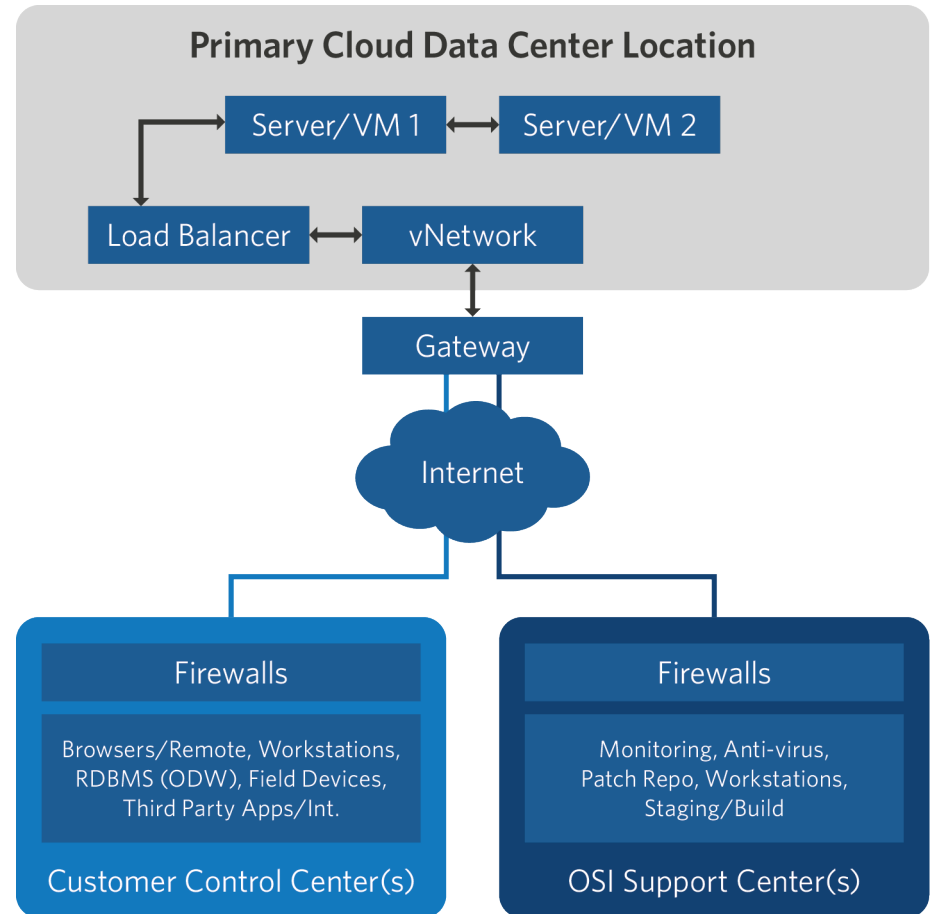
Primary Cloud Data Center Location

Server/VM 1

Server/VM 2

Load Balancer

vNetwork

Gateway

Internet

Firewalls

Browsers/Remote, Workstations, RDBMS (ODW), Field Devices, Third Party Apps/Int.

Customer Control Center(s)

Firewalls

Monitoring, Anti-virus, Patch Repo, Workstations, Staging/Build

OSI Support Center(s)